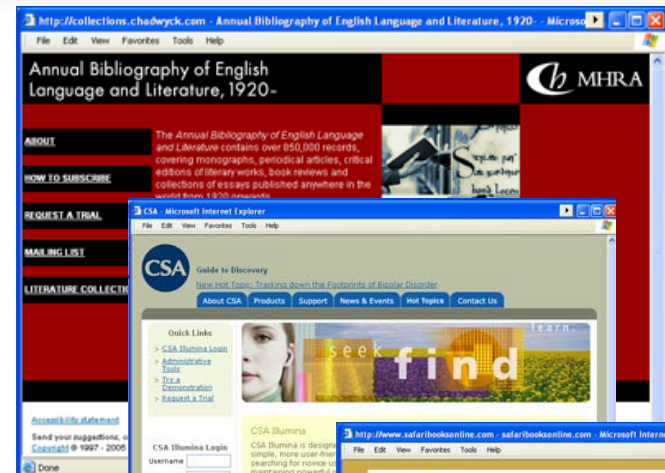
http://collections.chadwyck.com - Annual Bibliography of English Language and Literature, 1920- - Microso

File Edit View Favorites Tools Help

Annual Bibliography of English Language and Literature, 1920-

MHRA

ABOUT

HOW TO SUBSCRIBE

REQUEST A TRIAL

MAILING LIST

LITERATURE COLLECTIO

The Annual Bibliography of English Language and Literature contains over 850,000 records, covering monographs, periodical articles, critical editions of literary works, book reviews and collections of essays published anywhere in the world from 1920 onwards

Accessibility statement

Send your suggestions, c

Copyright © 1997 - 2005

Done

CSA - Microsoft Internet Explorer

File Edit View Favorites Tools Help

CSA

Guide to Discovery

New Hot Topic: Tracking down the Footprints of Bipolar Disorder

About CSA Products Support News & Events Hot Topics Contact Us

Quick Links

CSA Illumina Login

Administrative Tools

Try a Demonstration

Request a Trial

learn

seek

find

CSA Illumina

CSA Illumina is designe simple, more user-frien searching for novice us maintaining powerful

CSA Illumina Login

Username

http://www.safaribooksonline.com - safaribooksonline.com - Microsoft Interne

File Edit View Favorites Tools Help